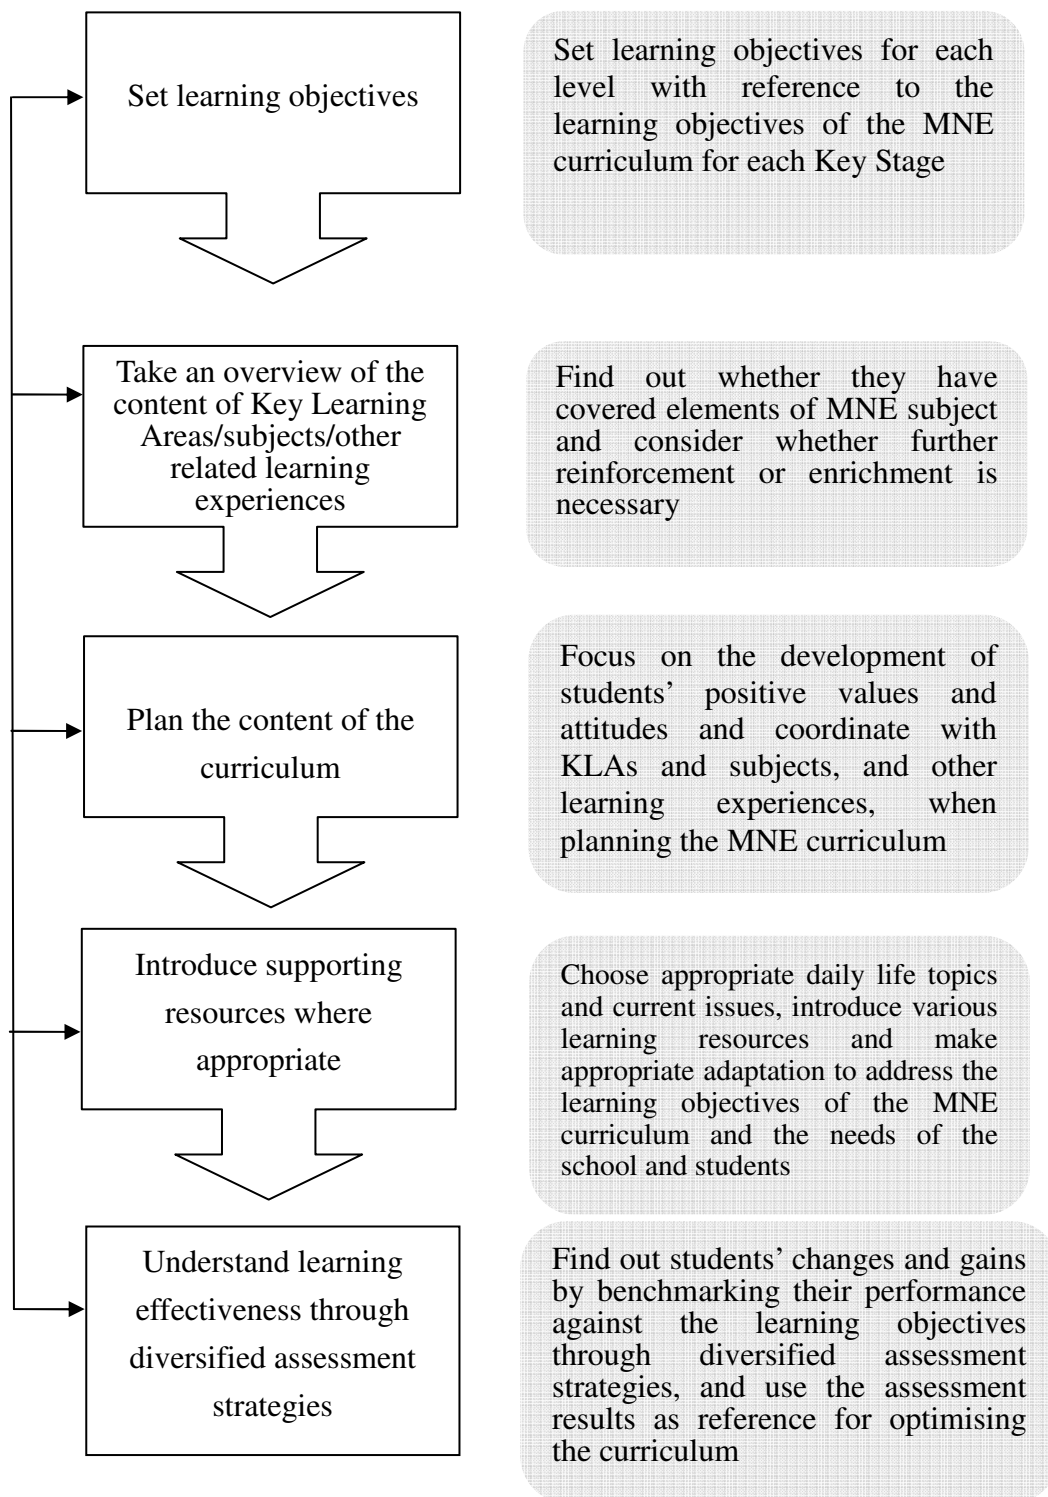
Set learning objectives

Set learning objectives for each level with reference to the learning objectives of the MNE curriculum for each Key Stage

Take an overview of the content of Key Learning Areas/subjects/other related learning experiences

Find out whether they have covered elements of MNE subject and consider whether further reinforcement or enrichment is necessary

Plan the content of the curriculum

Focus on the development of students' positive values and attitudes and coordinate with KLAs and subjects, and other learning experiences, when planning the MNE curriculum

Introduce supporting resources where appropriate

Choose appropriate daily life topics and current issues, introduce various learning resources and make appropriate adaptation to address the learning objectives of the MNE curriculum and the needs of the school and students

Understand learning effectiveness through diversified assessment strategies

Find out students' changes and gains by benchmarking their performance against the learning objectives through diversified assessment strategies, and use the assessment results as reference for optimising the curriculum